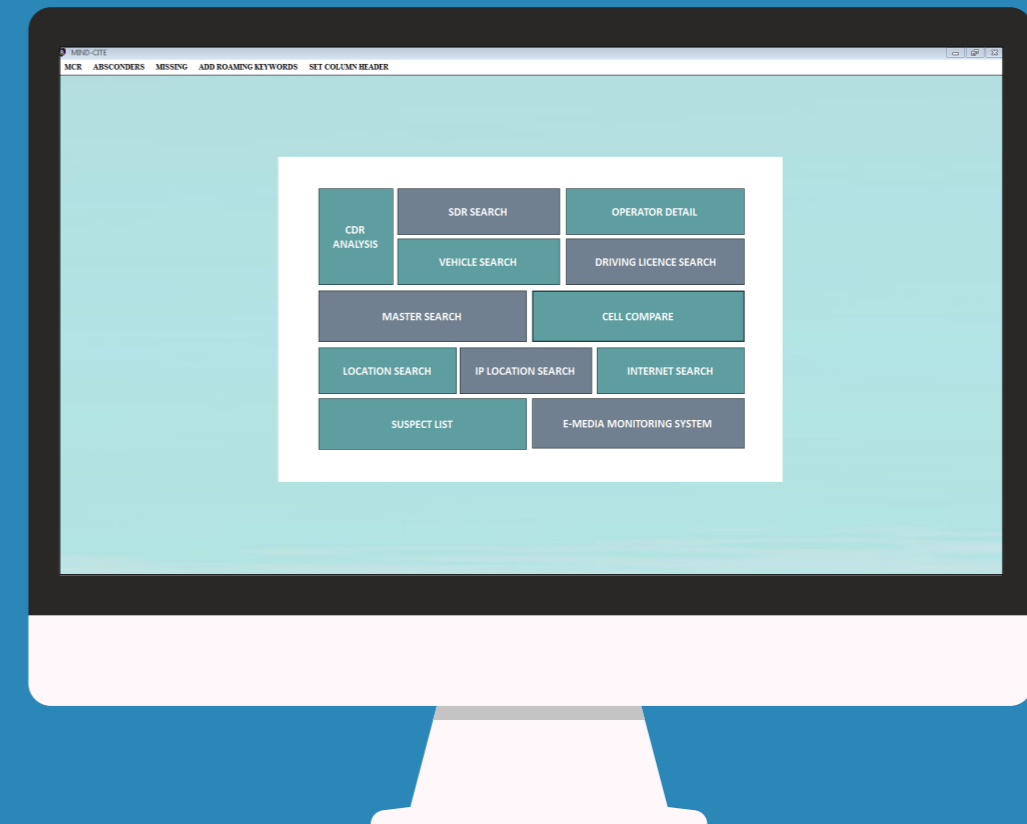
MIND-CITE

MCR ABSCONDERS MISSING ADD ROAMING KEYWORDS SET COLUMN HEADER

CDR ANALYSIS

SDR SEARCH

OPERATOR DETAIL

VEHICLE SEARCH

DRIVING LICENCE SEARCH

MASTER SEARCH

CELL COMPARE

LOCATION SEARCH

IP LOCATION SEARCH

INTERNET SEARCH

SUSPECT LIST

E-MEDIA MONITORING SYSTEM